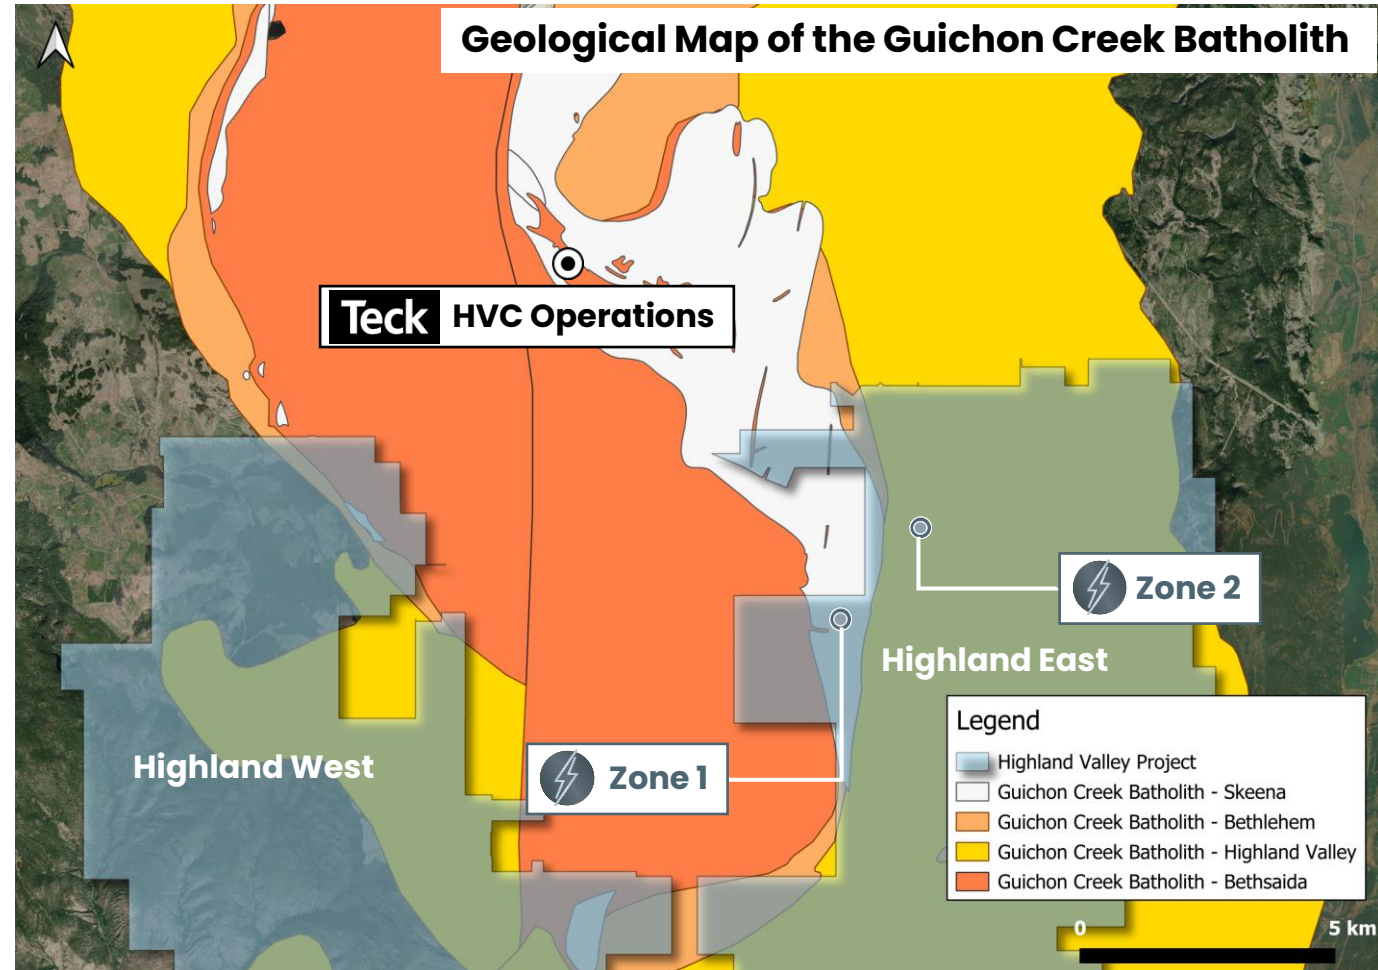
Geological Map of the Guichon Creek Batholith

Teck HVC Operations

Zone 2

Highland East

Highland West

Zone 1

Legend
Highland Valley Project
Guichon Creek Batholith - Skeena
Guichon Creek Batholith - Bethlehem
Guichon Creek Batholith - Highland Valley
Guichon Creek Batholith - Bethsaida

0
5 km